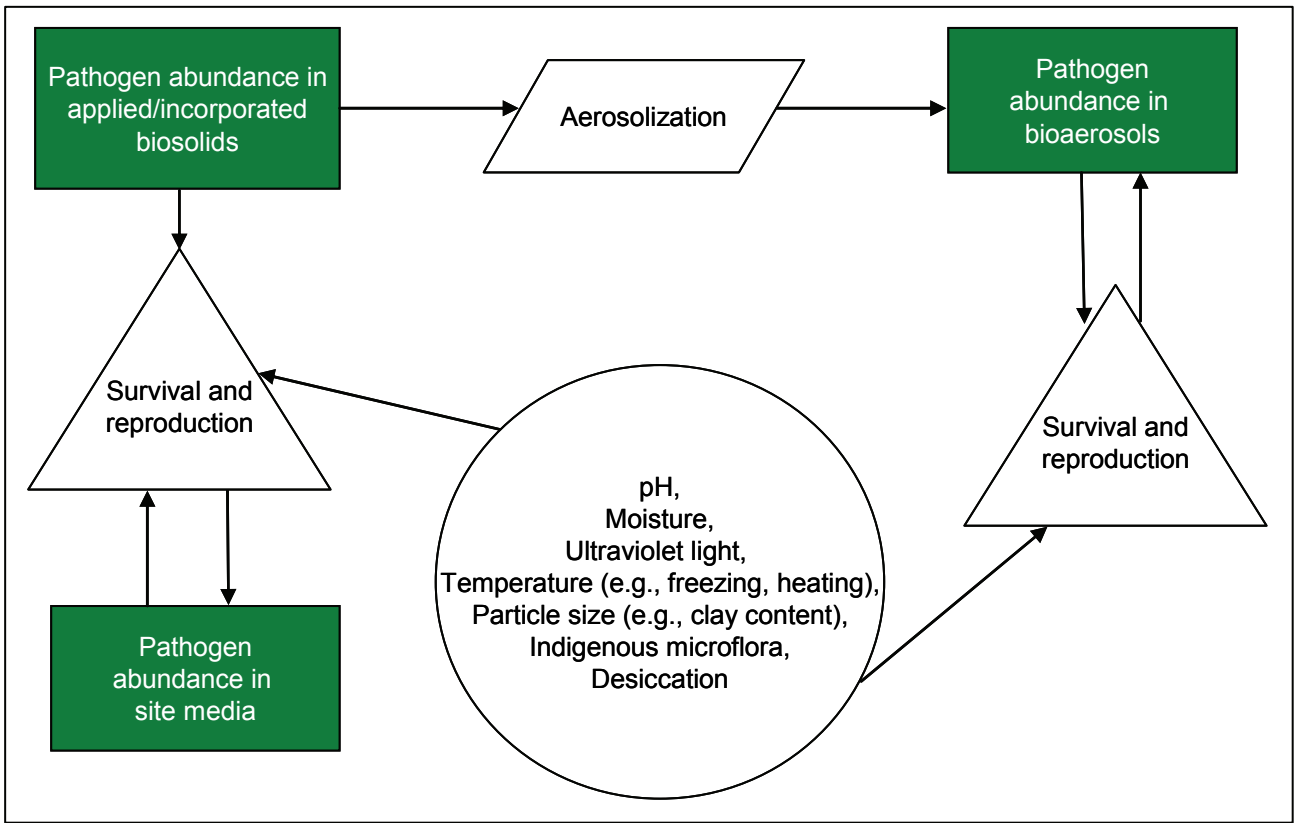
Pathogen abundance in applied/incorporated biosolids

Aerosolization

Pathogen abundance in bioaerosols

Survival and reproduction

Survival and reproduction

pH,
Moisture,
Ultraviolet light,
Temperature (e.g., freezing, heating),
Particle size (e.g., clay content),
Indigenous microflora,
Desiccation

Pathogen abundance in site media